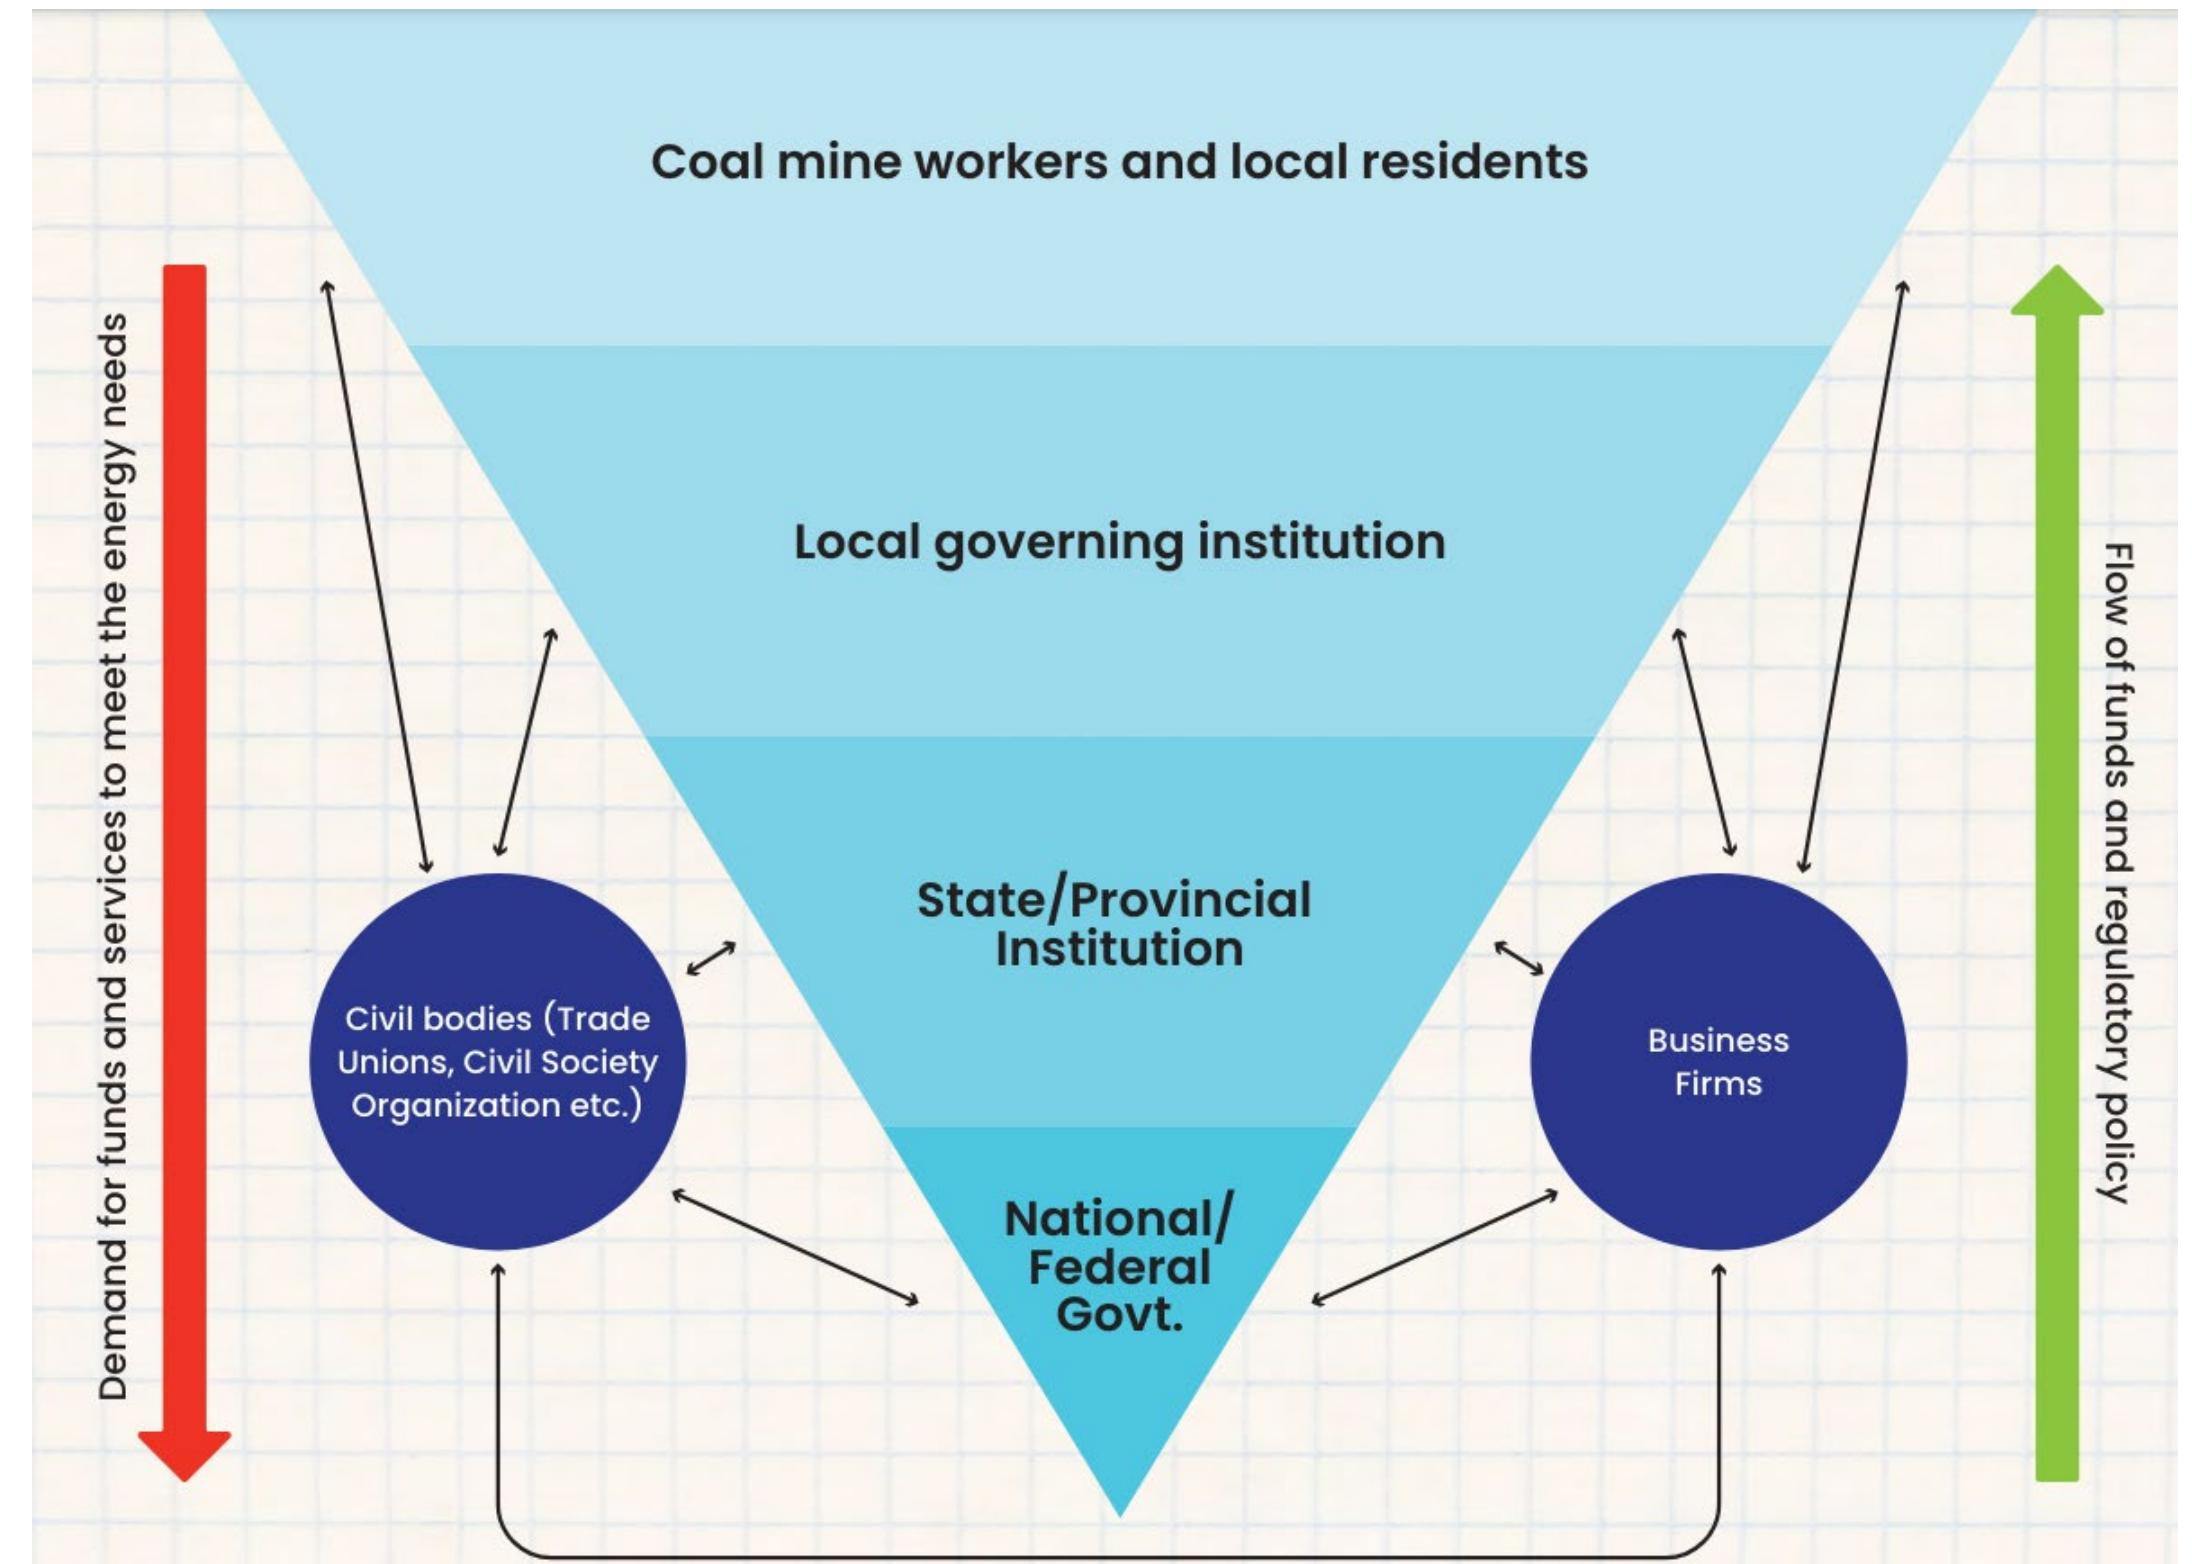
Coal mine workers and local residents

Local governing institution

State/Provincial Institution

National/ Federal Govt.

Demand for funds and services to meet the energy needs

Civil bodies (Trade Unions, Civil Society Organization etc.)

Business Firms

Flow of funds and regulatory policy